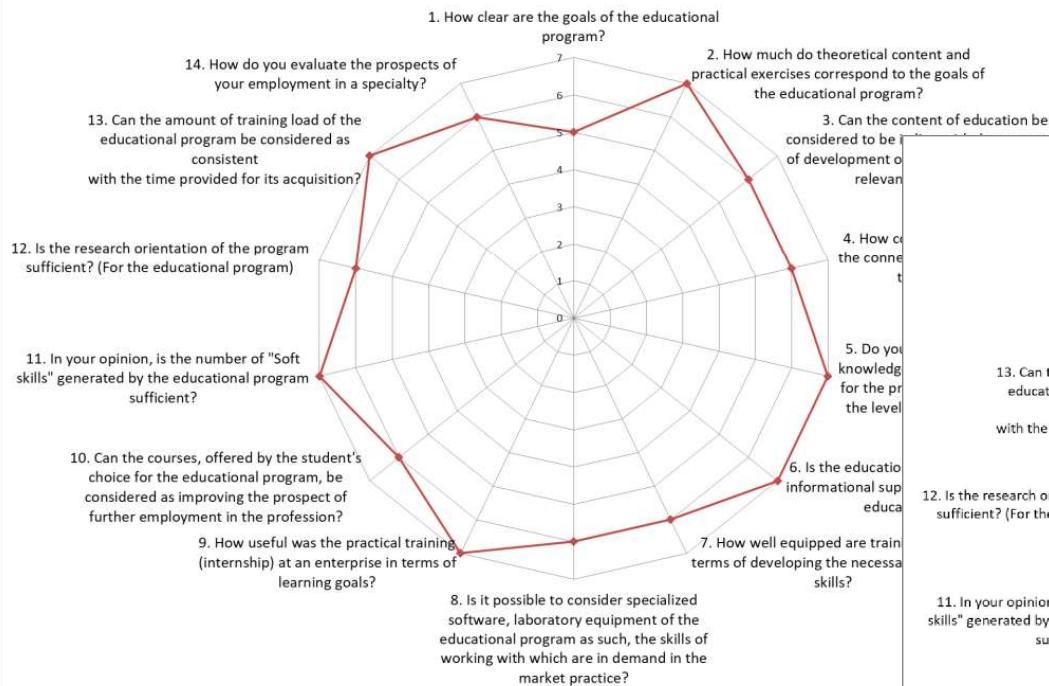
1. How clear are the goals of the educational program?

2. How much do theoretical content and practical exercises correspond to the goals of the educational program?

3. Can the content of education be considered to be i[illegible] of development o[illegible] relevan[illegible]

4. How c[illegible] the conne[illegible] t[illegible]

5. Do yo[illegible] knowledg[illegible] for the pr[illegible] the level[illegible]

6. Is the educatio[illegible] informational sup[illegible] educa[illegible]

7. How well equipped are train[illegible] terms of developing the necessa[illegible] skills?

8. Is it possible to consider specialized software, laboratory equipment of the educational program as such, the skills of working with which are in demand in the market practice?

9. How useful was the practical training (internship) at an enterprise in terms of learning goals?

10. Can the courses, offered by the student's choice for the educational program, be considered as improving the prospect of further employment in the profession?

11. In your opinion, is the number of "Soft skills" generated by the educational program sufficient?

12. Is the research orientation of the program sufficient? (For the educational program)

13. Can the amount of training load of the educational program be considered as consistent with the time provided for its acquisition?

14. How do you evaluate the prospects of your employment in a specialty?

7
6
5
4
3
2
1
0

13. Can t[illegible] educat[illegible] with the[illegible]

12. Is the research o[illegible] sufficient? (For th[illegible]

11. In your opinio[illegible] skills" generated by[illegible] su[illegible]